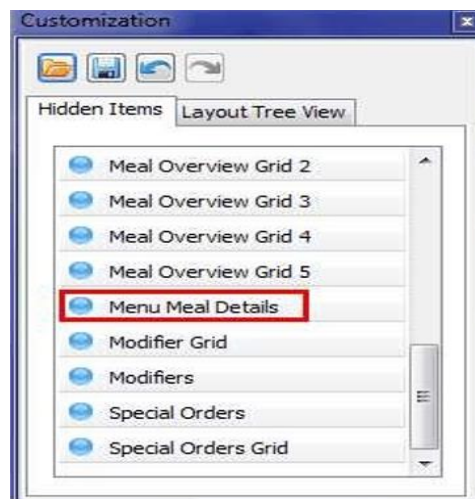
Customization

Hidden Items | Layout Tree View

Meal Overview Grid 2
Meal Overview Grid 3
Meal Overview Grid 4
Meal Overview Grid 5
Menu Meal Details
Modifier Grid
Modifiers
Special Orders
Special Orders Grid